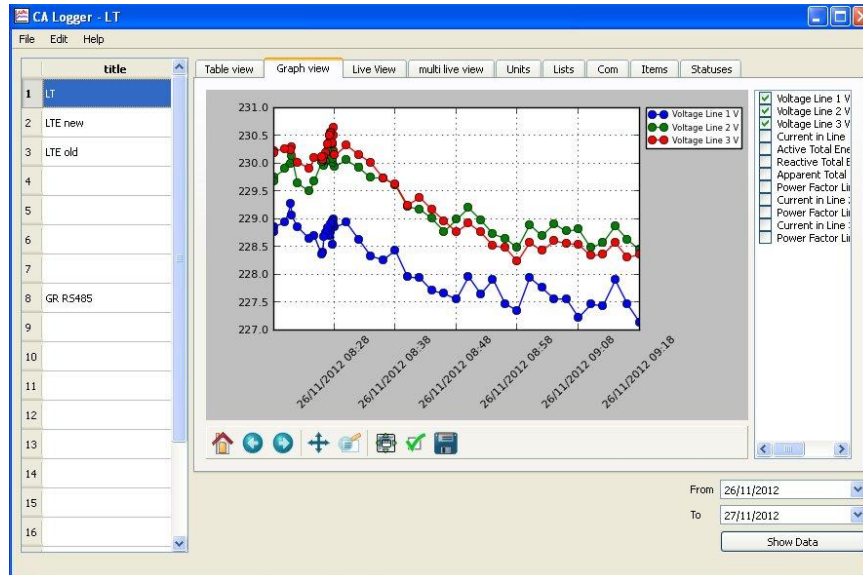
CA Logger - LT

File Edit Help

| | title |
|---|---|
| 1 | LT |
| 2 | LTE new |
| 3 | LTE old |
| 4 | |
| 5 | |
| 6 | |
| 7 | |
| 8 | GR RS485 |
| 9 | |
| 10 | |
| 11 | |
| 12 | |
| 13 | |
| 14 | |
| 15 | |
| 16 | |

Table view | Graph view | Live View | multi live view | Units | Lists | Com | Items | Statuses

231.0
230.5
230.0
229.5
229.0
228.5
228.0
227.5
227.0

Voltage Line 1 V
Voltage Line 2 V
Voltage Line 3 V

26/11/2012 08:28
26/11/2012 08:38
26/11/2012 08:48
26/11/2012 08:58
26/11/2012 09:08
26/11/2012 09:18

Voltage Line 1 V
Voltage Line 2 V
Voltage Line 3 V
Current in Line
Active Total Ene
Reactive Total E
Apparent Total
Power Factor Lin
Current in Line
Power Factor Lin
Current in Line
Power Factor Lin

From 26/11/2012
To 27/11/2012
Show Data